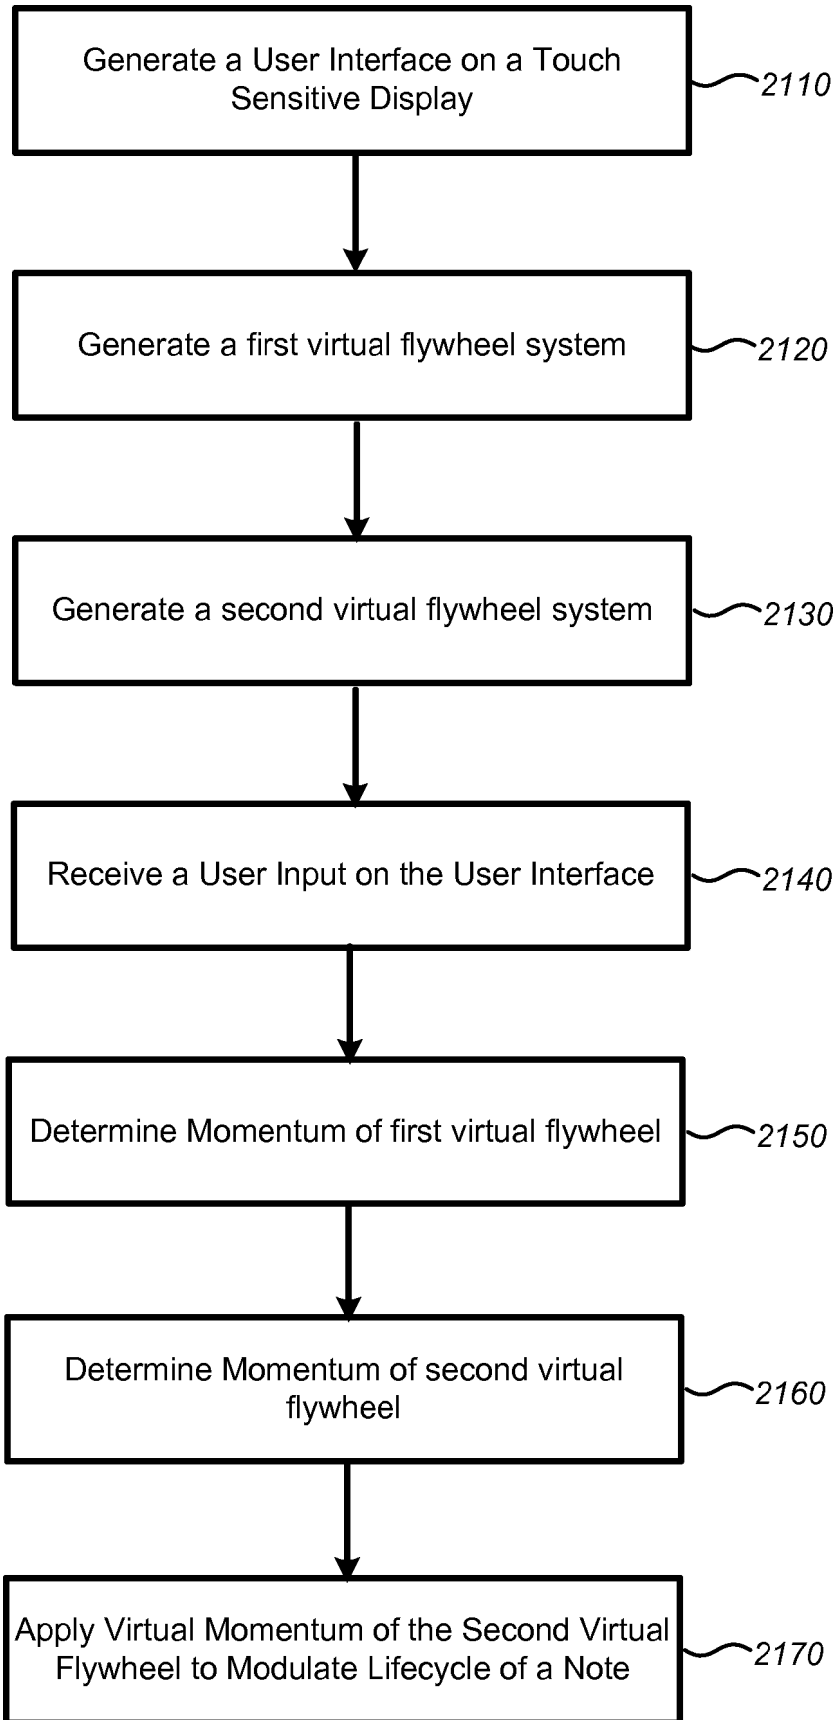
Generate a User Interface on a Touch Sensitive Display

2110

Generate a first virtual flywheel system

2120

Generate a second virtual flywheel system

2130

Receive a User Input on the User Interface

2140

Determine Momentum of first virtual flywheel

2150

Determine Momentum of second virtual flywheel

2160

Apply Virtual Momentum of the Second Virtual Flywheel to Modulate Lifecycle of a Note

2170